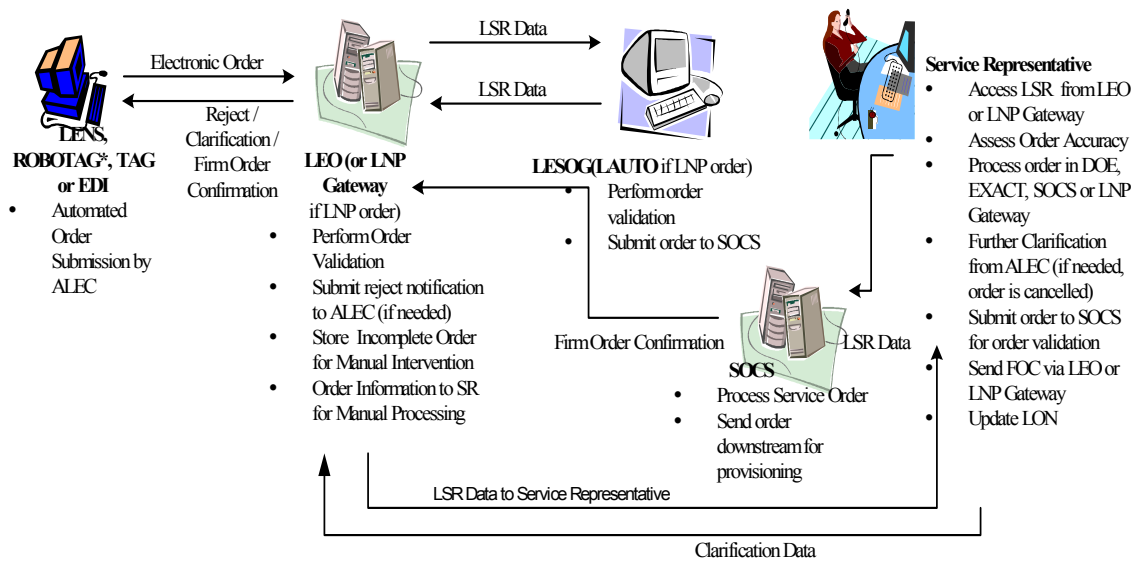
Electronic Order

Reject / Clarification / Firm Order Confirmation

LENS, ROBOTAG*, TAG or EDI

- Automated Order Submission by ALEC

LSR Data

LSR Data

LEO (or LNP Gateway if LNP order)

- Perform Order Validation
- Submit reject notification to ALEC (if needed)
- Store Incomplete Order for Manual Intervention
- Order Information to SR for Manual Processing

LESOG(LAUTO if LNP order)

- Perform order validation
- Submit order to SOCS

Service Representative

- Access LSR from LEO or LNP Gateway
- Assess Order Accuracy
- Process order in DOE, EXACT, SOCS or LNP Gateway
- Further Clarification from ALEC (if needed, order is cancelled)
- Submit order to SOCS for order validation
- Send FOC via LEO or LNP Gateway
- Update LON

Firm Order Confirmation

LSR Data

SOCS

- Process Service Order
- Send order downstream for provisioning

LSR Data to Service Representative

Clarification Data